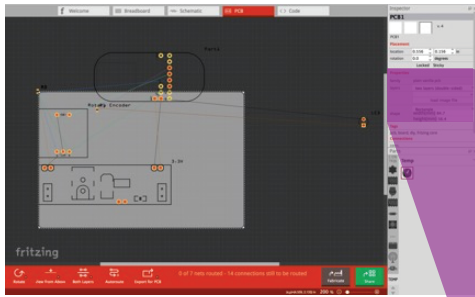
Welcome
Breadboard
Schematic
PCB
Code

Inspector
PCB1

Part1
Rotary Encoder

fritzing

0 of 7 nets routed - 14 connections still to be routed

Rotate
View from Above
Both Layers
Autoroute
Export for PCB
Fabricate
Share